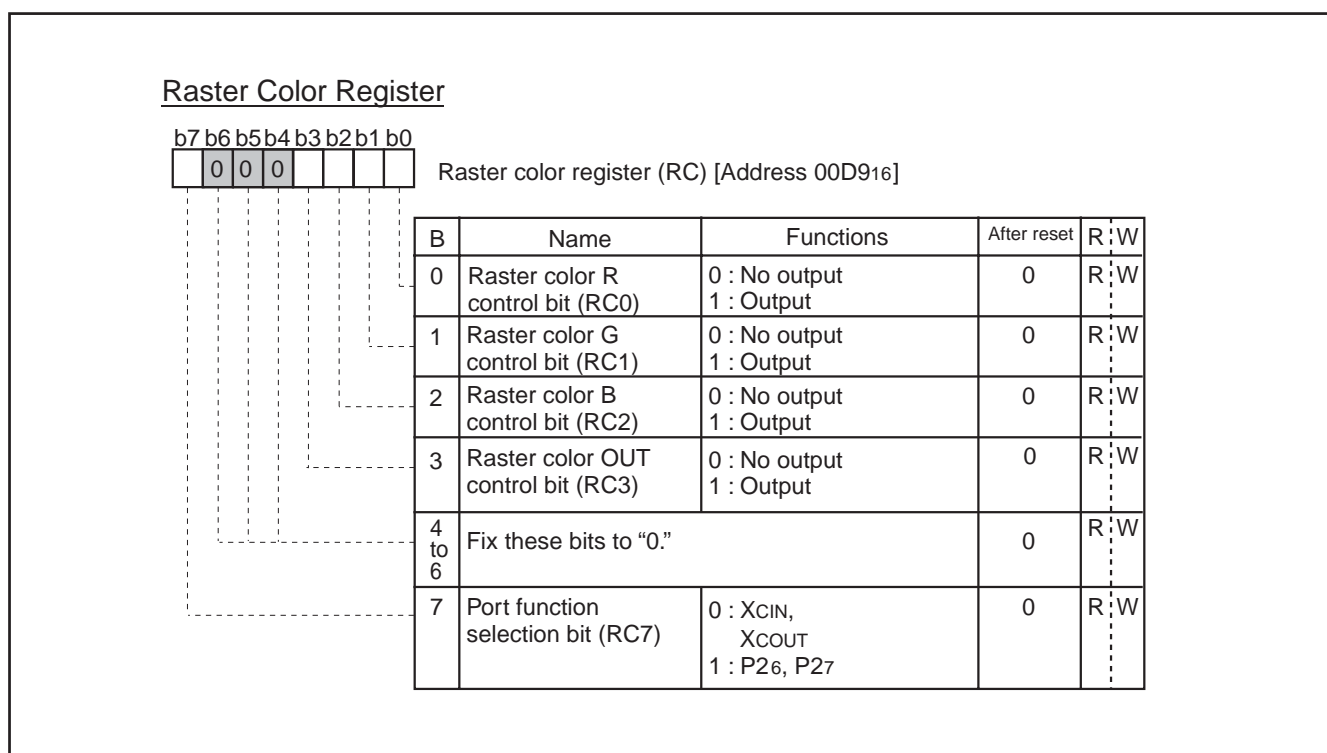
Raster Color Register

b7 b6 b5 b4 b3 b2 b1 b0

0 0 0

Raster color register (RC) [Address 00D9$_{16}$]

| B | Name | Functions | After reset | R | W |
|---|---|---|---|---|---|
| 0 | Raster color R control bit (RC0) | 0 : No output 1 : Output | 0 | R | W |
| 1 | Raster color G control bit (RC1) | 0 : No output 1 : Output | 0 | R | W |
| 2 | Raster color B control bit (RC2) | 0 : No output 1 : Output | 0 | R | W |
| 3 | Raster color OUT control bit (RC3) | 0 : No output 1 : Output | 0 | R | W |
| 4 to 6 | Fix these bits to "0." | | 0 | R | W |
| 7 | Port function selection bit (RC7) | 0 : X$_{CIN}$, X$_{COUT}$ 1 : P2$_6$, P2$_7$ | 0 | R | W |